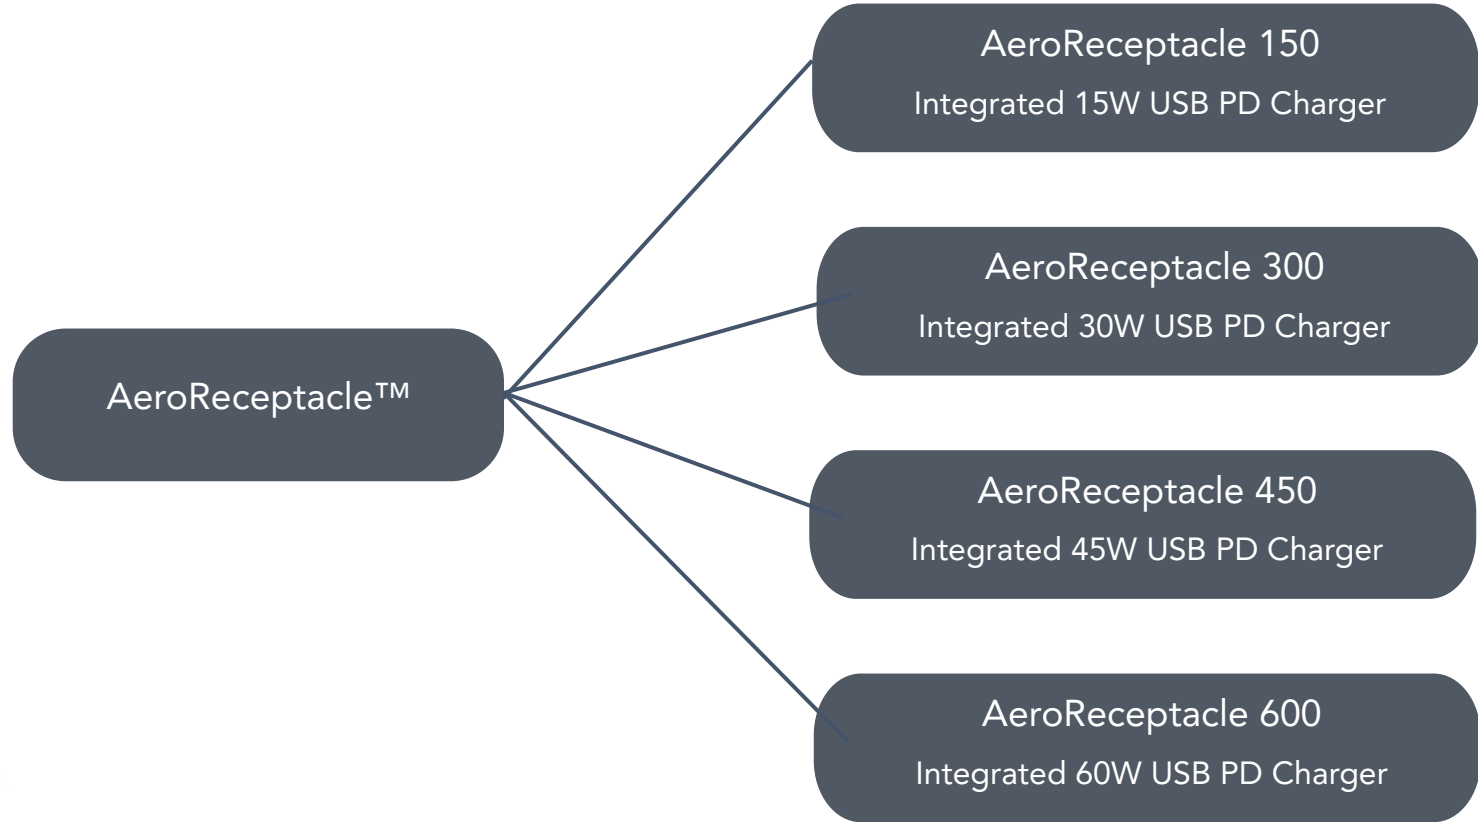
AeroReceptacle™

AeroReceptacle 150
Integrated 15W USB PD Charger

AeroReceptacle 300
Integrated 30W USB PD Charger

AeroReceptacle 450
Integrated 45W USB PD Charger

AeroReceptacle 600
Integrated 60W USB PD Charger